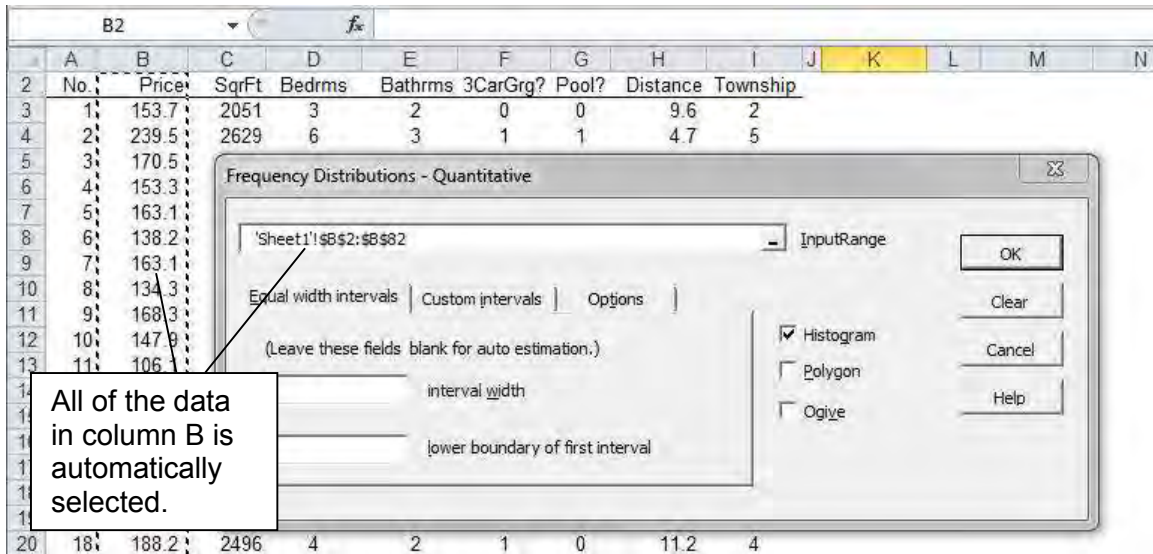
B2 $f_x$

| | A | B | C | D | E | F | G | H | I | J | K | L | M | N |
|---|---|---|---|---|---|---|---|---|---|---|---|---|---|---|
| 2 | No. | Price | SqrFt | Bedrms | Bathrms | 3CarGrg? | Pool? | Distance | Township | | | | | |
| 3 | 1 | 153.7 | 2051 | 3 | 2 | 0 | 0 | 9.6 | 2 | | | | | |
| 4 | 2 | 239.5 | 2629 | 6 | 3 | 1 | 1 | 4.7 | 5 | | | | | |
| 5 | 3 | 170.5 | | | | | | | | | | | | |
| 6 | 4 | 153.3 | | | | | | | | | | | | |
| 7 | 5 | 163.1 | | | | | | | | | | | | |
| 8 | 6 | 138.2 | | | | | | | | | | | | |
| 9 | 7 | 163.1 | | | | | | | | | | | | |
| 10 | 8 | 134.3 | | | | | | | | | | | | |
| 11 | 9 | 168.3 | | | | | | | | | | | | |
| 12 | 10 | 147.9 | | | | | | | | | | | | |
| 13 | 11 | 106 | | | | | | | | | | | | |
| 20 | 18 | 188.2 | 2496 | 4 | 2 | 1 | 0 | 11.2 | 4 | | | | | |

Frequency Distributions - Quantitative

'Sheet1'!$B$2:$B$82 InputRange

OK

Clear

Cancel

Help

Equal width intervals | Custom intervals | Options

(Leave these fields blank for auto estimation.)

interval width

lower boundary of first interval

Histogram

Polygon

Ogive

All of the data in column B is automatically selected.